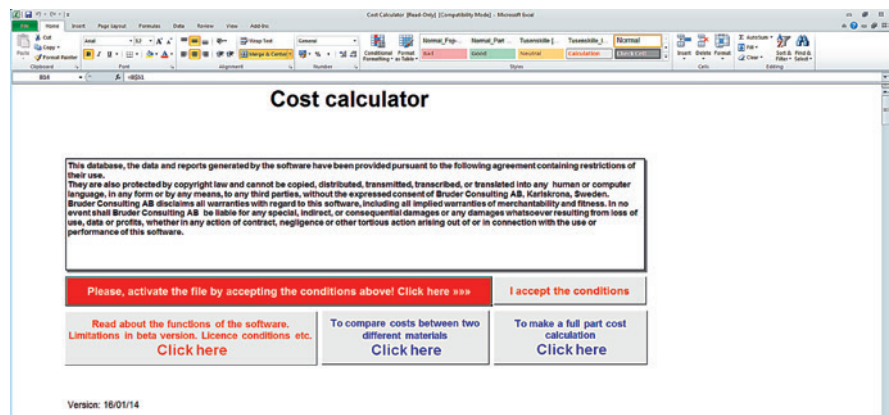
Cost Calculator [Read-Only] [Compatibility Mode] - Microsoft Excel

File Home Insert Page Layout Formulas Data Review View Add-Ins

Cut
Copy
Format Painter
Paste
Clipboard
Arial
12
Font
Wrap Text
Merge & Center
Alignment
General
Number
Conditional Formatting
Format as Table
Normal_Fisp...
Normal_Part ...
Tusenskille [...
Tusenskille_L...
Normal
Bad
Good
Neutral
Calculation
Check Cell
Styles
Insert
Delete
Format
Cells
AutoSum
Fill
Clear
Sort & Filter
Find & Select
Editing

B34
fx
=B$51

Cost calculator

This database, the data and reports generated by the software have been provided pursuant to the following agreement containing restrictions of their use.
They are also protected by copyright law and cannot be copied, distributed, transmitted, transcribed, or translated into any human or computer language, in any form or by any means, to any third parties, without the expressed consent of Bruder Consulting AB, Karlskrona, Sweden.
Bruder Consulting AB disclaims all warranties with regard to this software, including all implied warranties of merchantability and fitness. In no event shall Bruder Consulting AB be liable for any special, indirect, or consequential damages or any damages whatsoever resulting from loss of use, data or profits, whether in any action of contract, negligence or other tortious action arising out of or in connection with the use or performance of this software.

Please, activate the file by accepting the conditions above! Click here »»»

I accept the conditions

Read about the functions of the software. Limitations in beta version. Licence conditions etc.
Click here

To compare costs between two different materials
Click here

To make a full part cost calculation
Click here

Version: 16/01/14